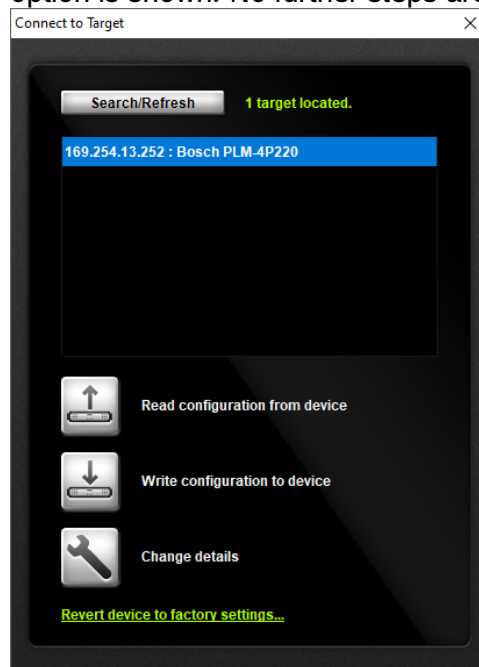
option is shown. No further steps are

Connect to Target

Search/Refresh

1 target located.

169.254.13.252 : Bosch PLM-4P220

Read configuration from device

Write configuration to device

Change details

Revert device to factory settings...